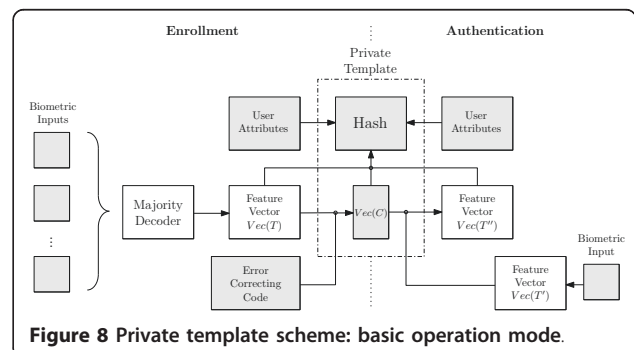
Enrollment

Authentication

Private Template

Biometric Inputs

⋮

User Attributes

Hash

User Attributes

Majority Decoder

Feature Vector $Vec(T)$

$Vec(C)$

Feature Vector $Vec(T'')$

Error Correcting Code

Biometric Input

Feature Vector $Vec(T')$

**Figure 8 Private template scheme: basic operation mode**.